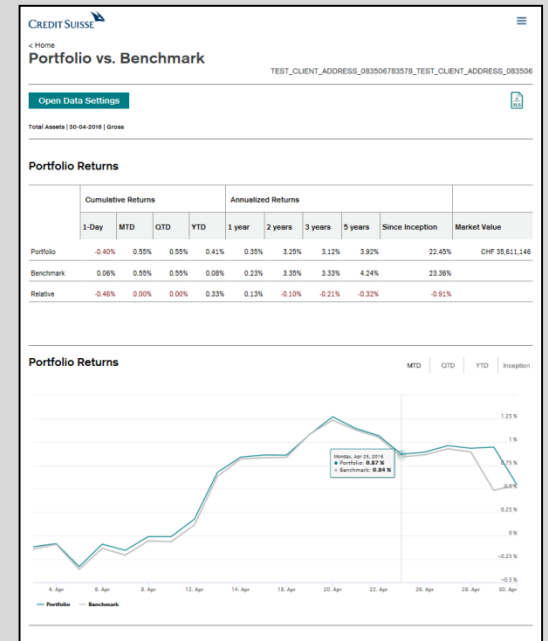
CREDIT SUISSE

< Home
Portfolio vs. Benchmark

TEST_CLIENT_ADDRESS_083506783578_TEST_CLIENT_ADDRESS_083506

Open Data Settings

XLS

Total Assets | 30-04-2018 | Gross

Portfolio Returns

| | Cumulative Returns | | | | Annualized Returns | | | | | |
|---|---|---|---|---|---|---|---|---|---|---|
| | 1-Day | MTD | QTD | YTD | 1 year | 2 years | 3 years | 5 years | Since Inception | Market Value |
| Portfolio | -0.40% | 0.55% | 0.55% | 0.41% | 0.35% | 3.25% | 3.12% | 3.92% | 22.45% | CHF 35,611,146 |
| Benchmark | 0.06% | 0.55% | 0.55% | 0.08% | 0.23% | 3.35% | 3.33% | 4.24% | 23.36% | |
| Relative | -0.46% | 0.00% | 0.00% | 0.33% | 0.13% | -0.10% | -0.21% | -0.32% | -0.91% | |

Portfolio Returns

MTD QTD YTD Inception

Monday, Apr 23, 2018
● Portfolio: 0.87 %
● Benchmark: 0.84 %

1.25 %
1 %
0.75 %
0.5 %
0.25 %
0 %
-0.25 %
-0.5 %

4. Apr 6. Apr 8. Apr 10. Apr 12. Apr 14. Apr 16. Apr 18. Apr 20. Apr 22. Apr 24. Apr 26. Apr 28. Apr 30. Apr

Portfolio Benchmark